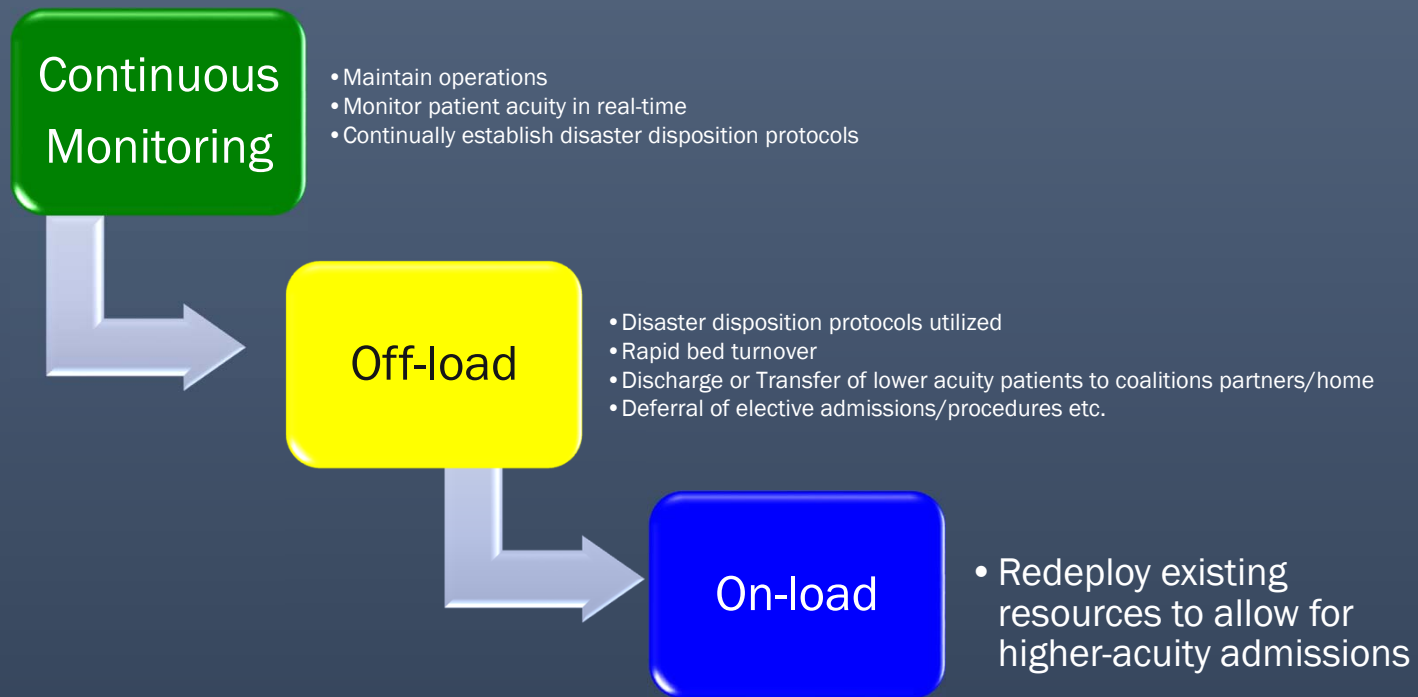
Continuous Monitoring

• Maintain operations
• Monitor patient acuity in real-time
• Continually establish disaster disposition protocols

Off-load

• Disaster disposition protocols utilized
• Rapid bed turnover
• Discharge or Transfer of lower acuity patients to coalitions partners/home
• Deferral of elective admissions/procedures etc.

On-load

• Redeploy existing resources to allow for higher-acuity admissions